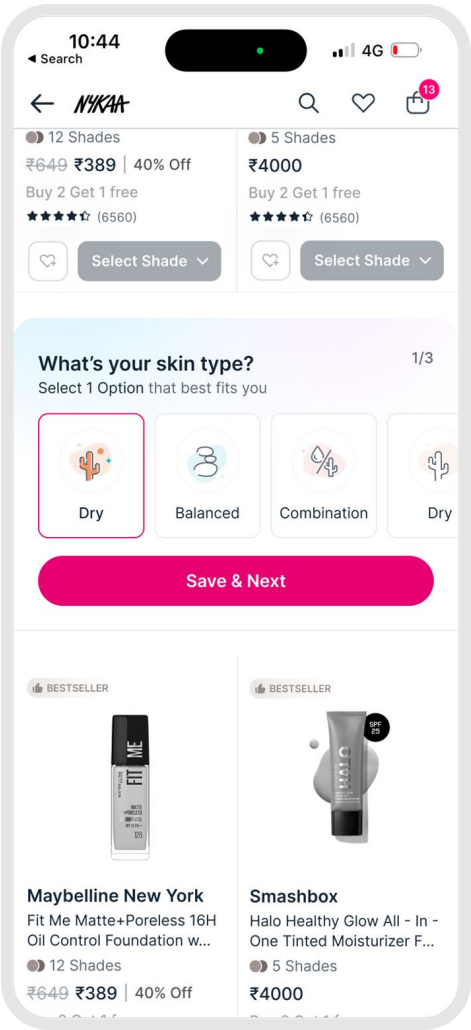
10:44
◂ Search
4G

NYKAA
13

12 Shades
~~₹649~~ ₹389 | 40% Off
Buy 2 Get 1 free
(6560)
Select Shade

5 Shades
₹4000
Buy 2 Get 1 free
(6560)
Select Shade

What's your skin type?
1/3
Select 1 Option that best fits you

Dry
Balanced
Combination
Dry

Save & Next

BESTSELLER
FIT ME
MATTE +PORELESS
128

Maybelline New York
Fit Me Matte+Poreless 16H Oil Control Foundation w...
12 Shades
~~₹649~~ ₹389 | 40% Off
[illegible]

BESTSELLER
SPF 25
HALO

Smashbox
Halo Healthy Glow All - In - One Tinted Moisturizer F...
5 Shades
₹4000
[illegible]